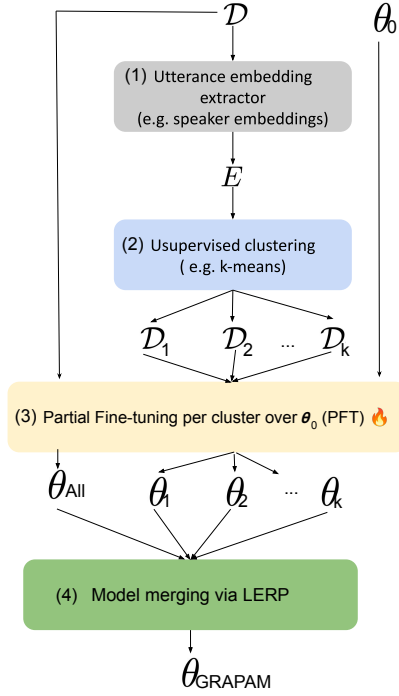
$\mathcal{D}$

$\theta_0$

(1) Utterance embedding extractor (e.g. speaker embeddings)

$E$

(2) Usupervised clustering ( e.g. k-means)

$\mathcal{D}_1$ $\mathcal{D}_2$ ... $\mathcal{D}_k$

(3) Partial Fine-tuning per cluster over $\boldsymbol{\theta}_0$ (PFT)

$\theta_{All}$ $\theta_1$ $\theta_2$ ... $\theta_k$

(4) Model merging via LERP

$\theta_{GRAPAM}$